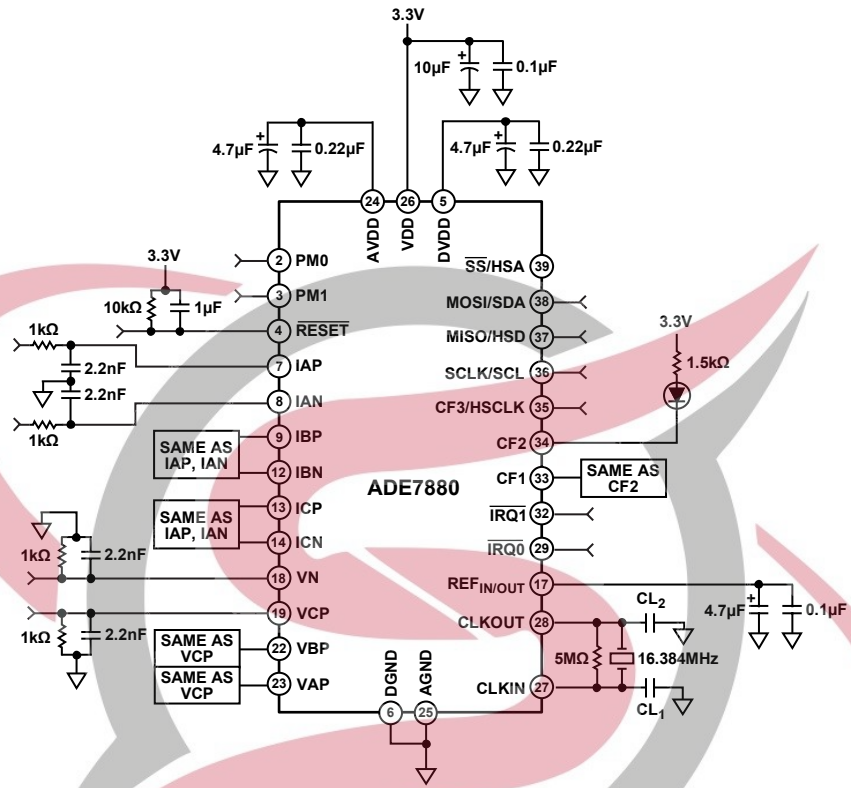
3.3V
10µF
0.1µF
4.7µF
0.22µF
4.7µF
0.22µF
24
26
5
AVDD
VDD
DVDD
2 PM0
3 PM1
4 $\overline{\text{RESET}}$
7 IAP
8 IAN
9 IBP
12 IBN
13 ICP
14 ICN
18 VN
19 VCP
22 VBP
23 VAP
3.3V
10kΩ
1µF
1kΩ
2.2nF
2.2nF
1kΩ
SAME AS IAP, IAN
SAME AS IAP, IAN
1kΩ
2.2nF
1kΩ
2.2nF
SAME AS VCP
SAME AS VCP
ADE7880
$\overline{\text{SS}}$/HSA 39
MOSI/SDA 38
MISO/HSD 37
SCLK/SCL 36
CF3/HSCLK 35
CF2 34
CF1 33
$\overline{\text{IRQ1}}$ 32
$\overline{\text{IRQ0}}$ 29
REF$_{IN/OUT}$ 17
CLKOUT 28
CLKIN 27
3.3V
1.5kΩ
SAME AS CF2
4.7µF
0.1µF
CL$_2$
5MΩ
16.384MHz
CL$_1$
DGND
AGND
6
25